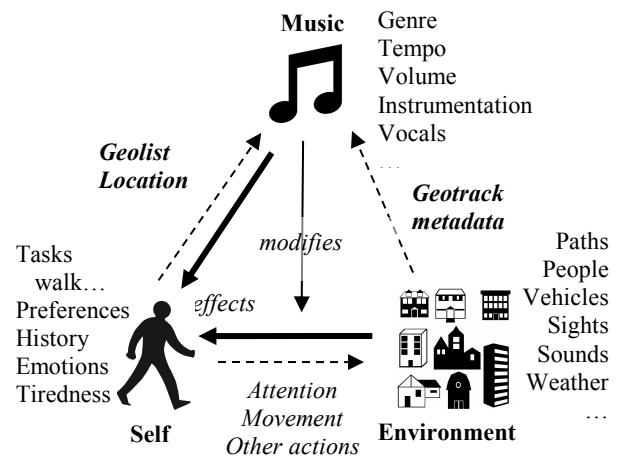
Music

Genre
Tempo
Volume
Instrumentation
Vocals
…

Geolist
Location

Geotrack
metadata

modifies

Tasks
walk…
Preferences
History
Emotions
Tiredness

effects

Paths
People
Vehicles
Sights
Sounds
Weather
…

Attention
Movement
Other actions

Self

Environment